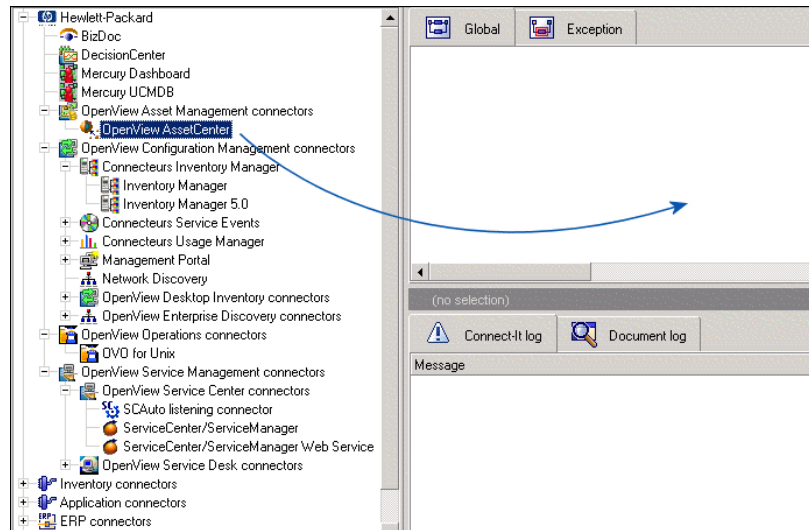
Hewlett-Packard
BizDoc
DecisionCenter
Mercury Dashboard
Mercury UCMDB
OpenView Asset Management connectors
OpenView AssetCenter
OpenView Configuration Management connectors
Connecteurs Inventory Manager
Inventory Manager
Inventory Manager 5.0
Connecteurs Service Events
Connecteurs Usage Manager
Management Portal
Network Discovery
OpenView Desktop Inventory connectors
OpenView Enterprise Discovery connectors
OpenView Operations connectors
OVO for Unix
OpenView Service Management connectors
OpenView Service Center connectors
SCAuto listening connector
ServiceCenter/ServiceManager
ServiceCenter/ServiceManager Web Service
OpenView Service Desk connectors
Inventory connectors
Application connectors
ERP connectors

Global
Exception

(no selection)

Connect-It log
Document log
Message